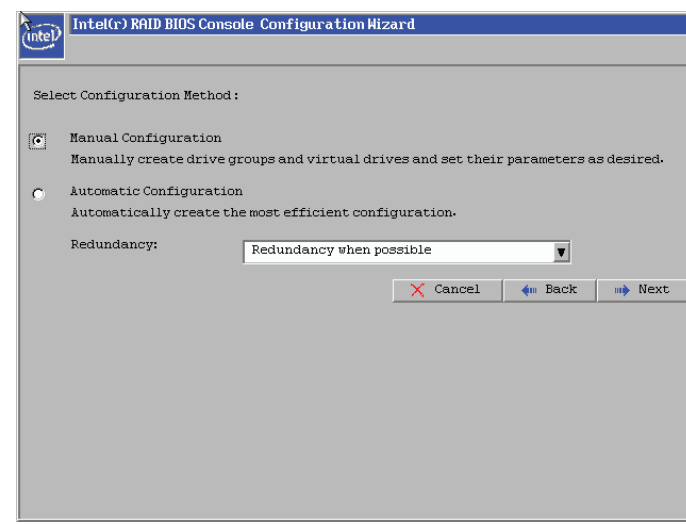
intel

Intel(r) RAID BIOS Console Configuration Wizard

Select Configuration Method :

Manual Configuration
Manually create drive groups and virtual drives and set their parameters as desired.

Automatic Configuration
Automatically create the most efficient configuration.

Redundancy: Redundancy when possible

Cancel Back Next